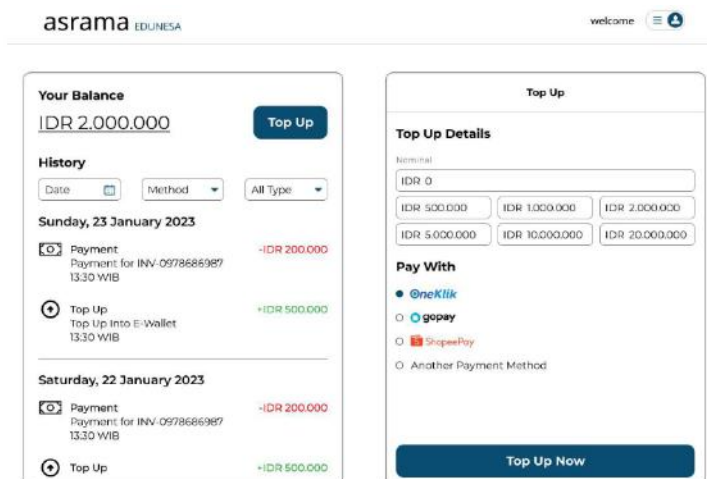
asrama EDUNESA

welcome

Your Balance

IDR 2.000.000

Top Up

History

Date

Method

All Type

Sunday, 23 January 2023

Payment
Payment for INV-0978686987
13:30 WIB

-IDR 200.000

Top Up
Top Up Into E-Wallet
13:30 WIB

+IDR 500.000

Saturday, 22 January 2023

Payment
Payment for INV-0978686987
13:30 WIB

-IDR 200.000

Top Up

+IDR 500.000

Top Up

Top Up Details

Nominal

IDR 0

| IDR 500.000 | IDR 1.000.000 | IDR 2.000.000 |
|---|---|---|
| IDR 5.000.000 | IDR 10.000.000 | IDR 20.000.000 |

Pay With

OneKlik

gopay

ShopeePay

Another Payment Method

Top Up Now